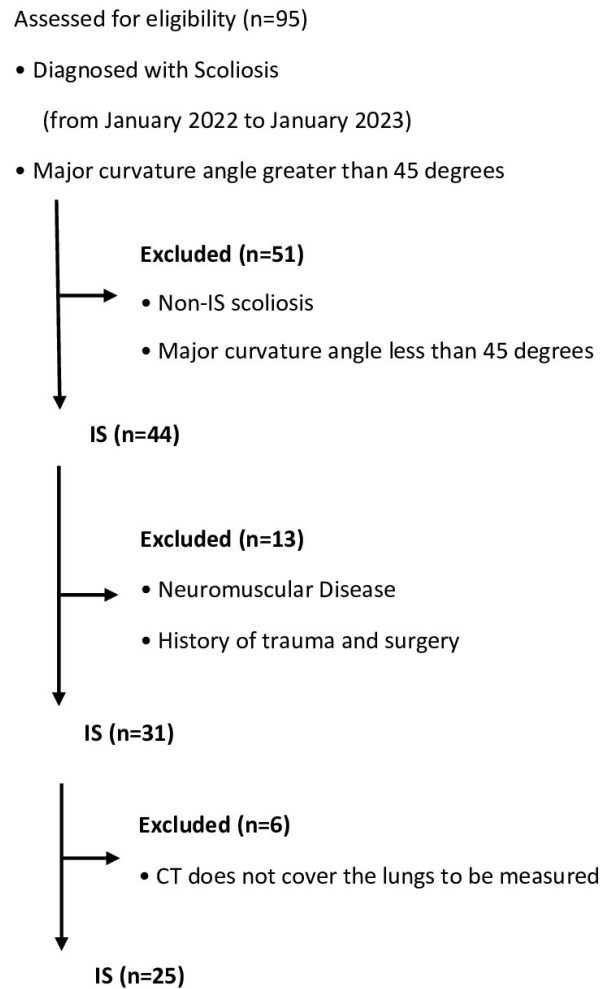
Assessed for eligibility (n=95)

• Diagnosed with Scoliosis

(from January 2022 to January 2023)

• Major curvature angle greater than 45 degrees

Excluded (n=51)

• Non-IS scoliosis

• Major curvature angle less than 45 degrees

IS (n=44)

Excluded (n=13)

• Neuromuscular Disease

• History of trauma and surgery

IS (n=31)

Excluded (n=6)

• CT does not cover the lungs to be measured

IS (n=25)